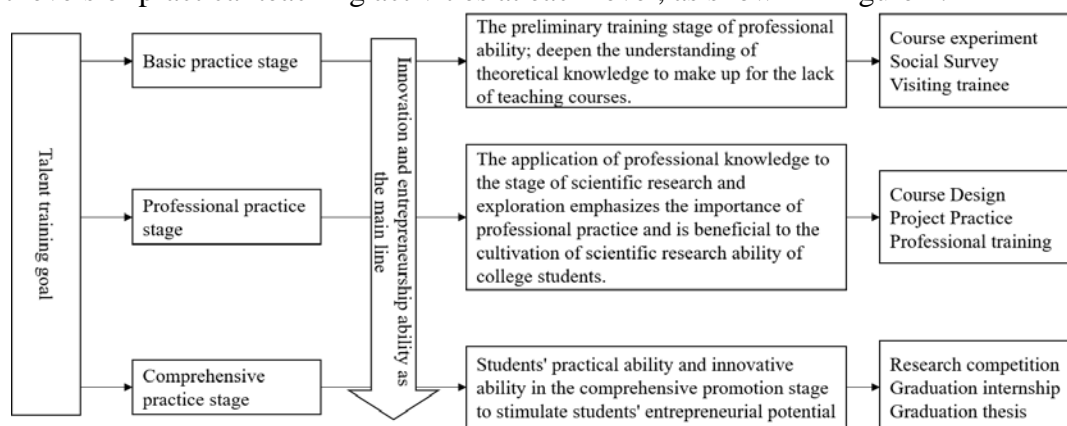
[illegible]

Talent training goal

Basic practice stage

Professional practice stage

Comprehensive practice stage

Innovation and entrepreneurship ability as the main line

The preliminary training stage of professional ability; deepen the understanding of theoretical knowledge to make up for the lack of teaching courses.

Course experiment
Social Survey
Visiting trainee

The application of professional knowledge to the stage of scientific research and exploration emphasizes the importance of professional practice and is beneficial to the cultivation of scientific research ability of college students.

Course Design
Project Practice
Professional training

Students' practical ability and innovative ability in the comprehensive promotion stage to stimulate students' entrepreneurial potential

Research competition
Graduation internship
Graduation thesis